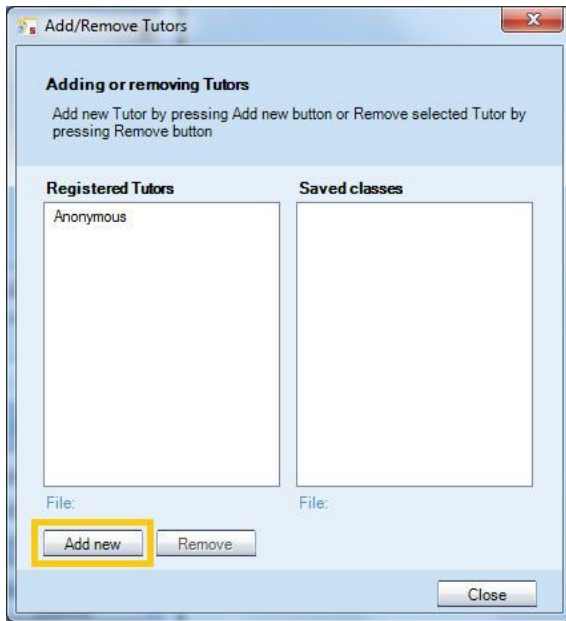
Add/Remove Tutors

Adding or removing Tutors

Add new Tutor by pressing Add new button or Remove selected Tutor by pressing Remove button

Registered Tutors

Anonymous

File:

Saved classes

File:

Add new

Remove

Close